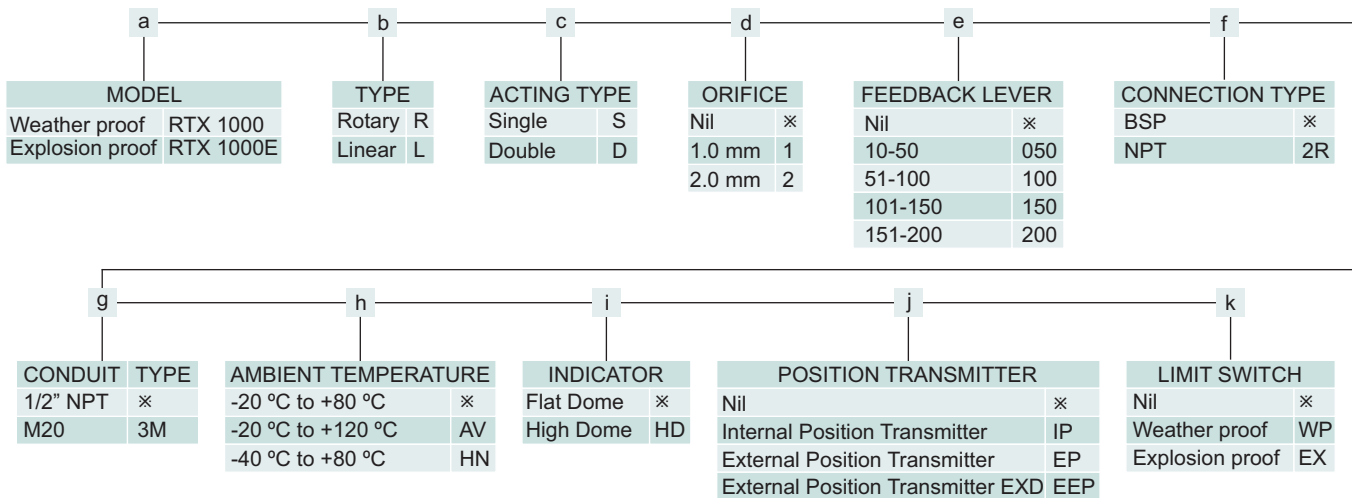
a

| MODEL | |
|---|---|
| Weather proof | RTX 1000 |
| Explosion proof | RTX 1000E |

b

| TYPE | |
|---|---|
| Rotary | R |
| Linear | L |

c

| ACTING TYPE | |
|---|---|
| Single | S |
| Double | D |

d

| ORIFICE | |
|---|---|
| Nil | ※ |
| 1.0 mm | 1 |
| 2.0 mm | 2 |

e

| FEEDBACK LEVER | |
|---|---|
| Nil | ※ |
| 10-50 | 050 |
| 51-100 | 100 |
| 101-150 | 150 |
| 151-200 | 200 |

f

| CONNECTION TYPE | |
|---|---|
| BSP | ※ |
| NPT | 2R |

g

| CONDUIT | TYPE |
|---|---|
| 1/2" NPT | ※ |
| M20 | 3M |

h

| AMBIENT TEMPERATURE | |
|---|---|
| -20 ºC to +80 ºC | ※ |
| -20 ºC to +120 ºC | AV |
| -40 ºC to +80 ºC | HN |

i

| INDICATOR | |
|---|---|
| Flat Dome | ※ |
| High Dome | HD |

j

| POSITION TRANSMITTER | |
|---|---|
| Nil | ※ |
| Internal Position Transmitter | IP |
| External Position Transmitter | EP |
| External Position Transmitter EXD | EEP |

k

| LIMIT SWITCH | |
|---|---|
| Nil | ※ |
| Weather proof | WP |
| Explosion proof | EX |